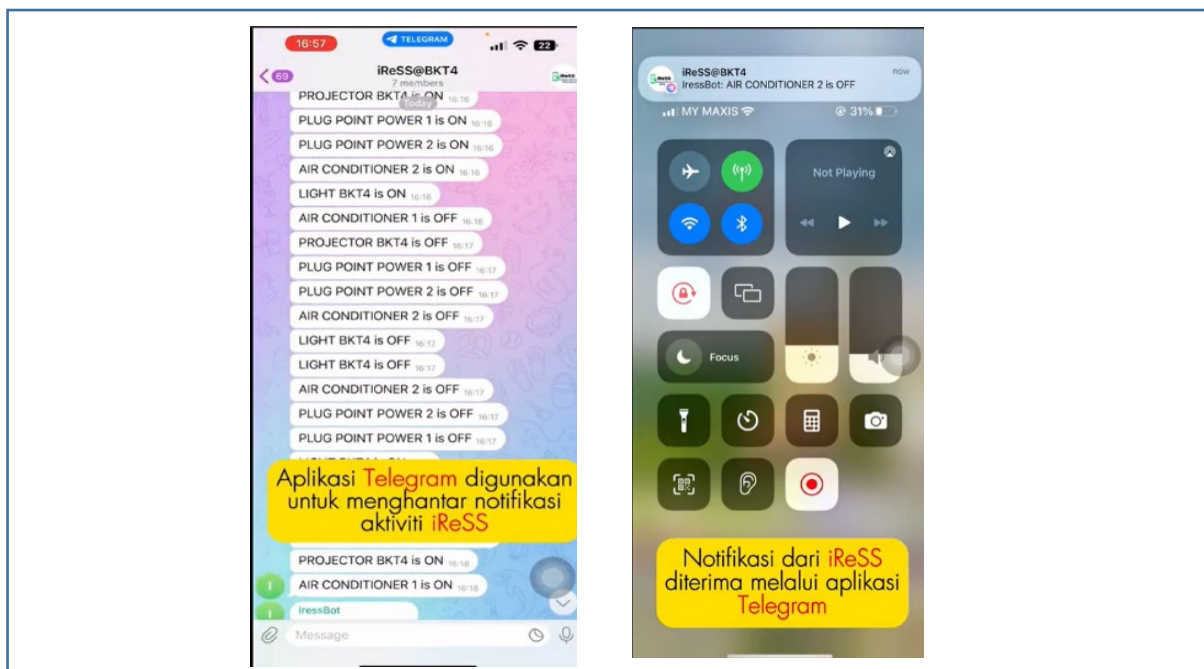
16:57 TELEGRAM 22

69 iReSS@BKT4
7 members
Today

PROJECTOR BKT4 is ON 16:16
PLUG POINT POWER 1 is ON 16:16
PLUG POINT POWER 2 is ON 16:16
AIR CONDITIONER 2 is ON 16:16
LIGHT BKT4 is ON 16:16
AIR CONDITIONER 1 is OFF 16:16
PROJECTOR BKT4 is OFF 16:17
PLUG POINT POWER 1 is OFF 16:17
PLUG POINT POWER 2 is OFF 16:17
AIR CONDITIONER 2 is OFF 16:17
LIGHT BKT4 is OFF 16:17
LIGHT BKT4 is OFF 16:17
AIR CONDITIONER 2 is OFF 16:17
PLUG POINT POWER 2 is OFF 16:17
PLUG POINT POWER 1 is OFF 16:17
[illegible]

Aplikasi Telegram digunakan untuk menghantar notifikasi aktiviti iReSS

PROJECTOR BKT4 is ON 16:18
AIR CONDITIONER 1 is ON 16:18
IressBot

Message

iReSS@BKT4 now
IressBot: AIR CONDITIONER 2 is OFF

MY MAXIS 31%

Not Playing

Focus

Notifikasi dari iReSS diterima melalui aplikasi Telegram